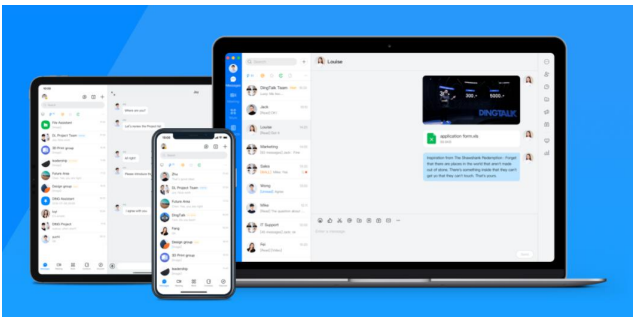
Louise

DingTalk Team

Jack

Louise

Marketing

Sales

Wong

Mike

IT Support

Ng

DINGTALK

application form.xls

Inspiration from The Shipshlank Federation : Forget the lost pieces in the world that wasn't put out of stone. There's something inside that they can't forget that they can't touch. That's yours.

Zhu

3D Project Team

DingTalk

Future Area

Design group

leadership

Fang

The Assistant

3D Print group

Lily